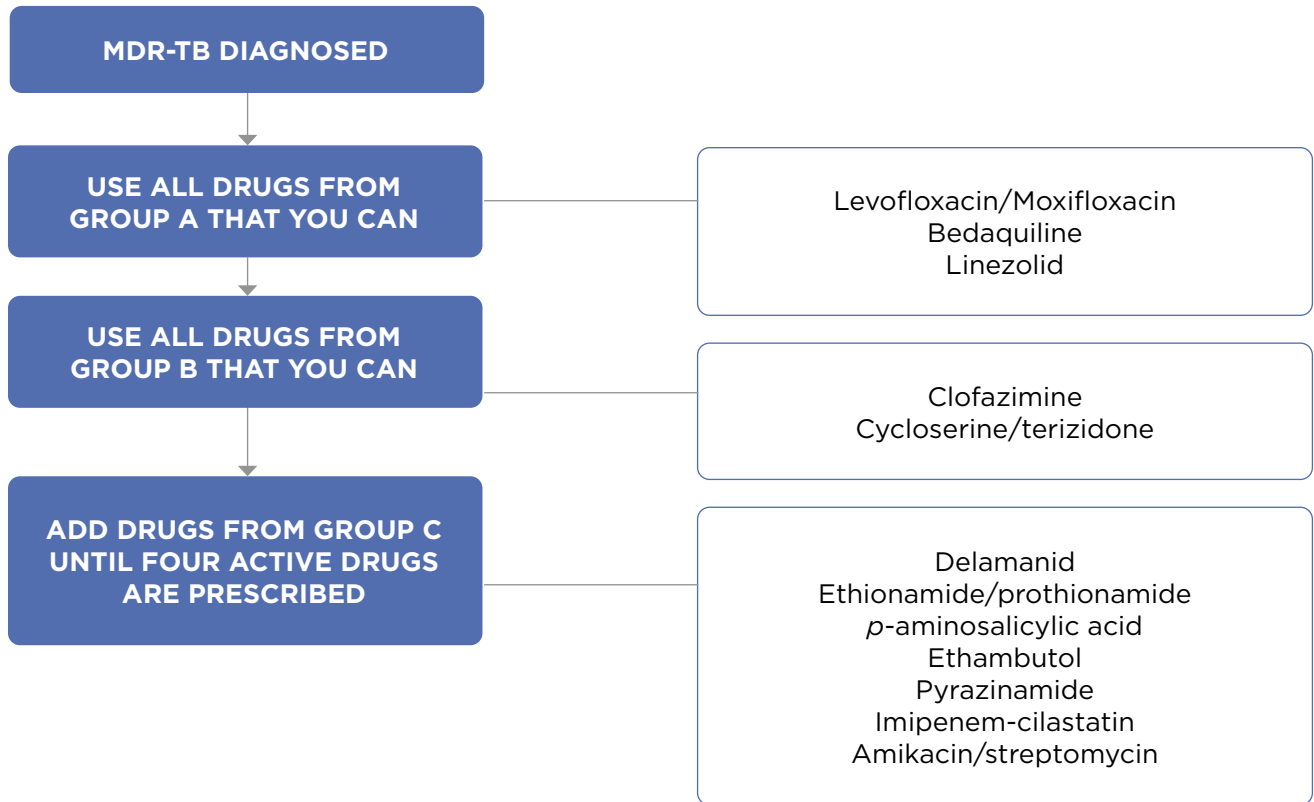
MDR-TB DIAGNOSED

USE ALL DRUGS FROM GROUP A THAT YOU CAN

Levofloxacin/Moxifloxacin
Bedaquiline
Linezolid

USE ALL DRUGS FROM GROUP B THAT YOU CAN

Clofazimine
Cycloserine/terizidone

ADD DRUGS FROM GROUP C UNTIL FOUR ACTIVE DRUGS ARE PRESCRIBED

Delamanid
Ethionamide/prothionamide
p-aminosalicylic acid
Ethambutol
Pyrazinamide
Imipenem-cilastatin
Amikacin/streptomycin